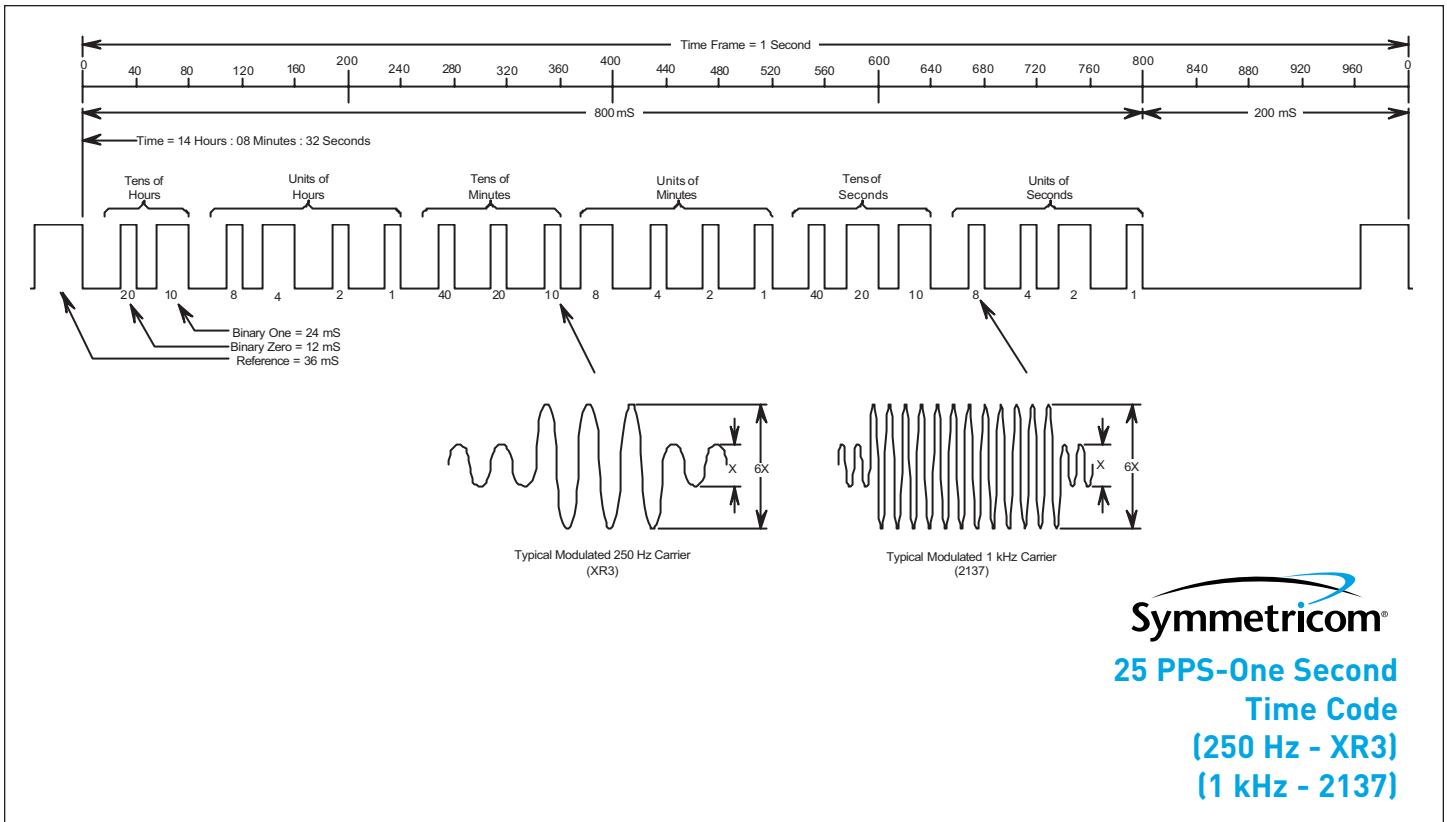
Time Frame = 1 Second

0 40 80 120 160 200 240 280 320 360 400 440 480 520 560 600 640 680 720 760 800 840 880 920 960 0

800 mS

200 mS

Time = 14 Hours : 08 Minutes : 32 Seconds

Tens of Hours

Units of Hours

Tens of Minutes

Units of Minutes

Tens of Seconds

Units of Seconds

20 10 8 4 2 1 40 20 10 8 4 2 1 40 20 10 8 4 2 1

Binary One = 24 mS
Binary Zero = 12 mS
Reference = 36 mS

X

6X

X

6X

Typical Modulated 250 Hz Carrier
(XR3)

Typical Modulated 1 kHz Carrier
(2137)

Symmetricom®

25 PPS-One Second
Time Code
(250 Hz - XR3)
(1 kHz - 2137)